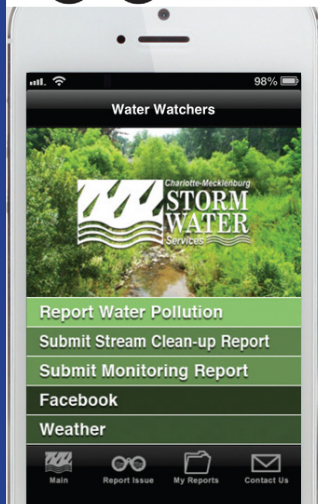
98%

Water Watchers

Charlotte-Mecklenburg
STORM WATER
Services

Report Water Pollution

Submit Stream Clean-up Report

Submit Monitoring Report

Facebook

Weather

Main
Report Issue
My Reports
Contact Us